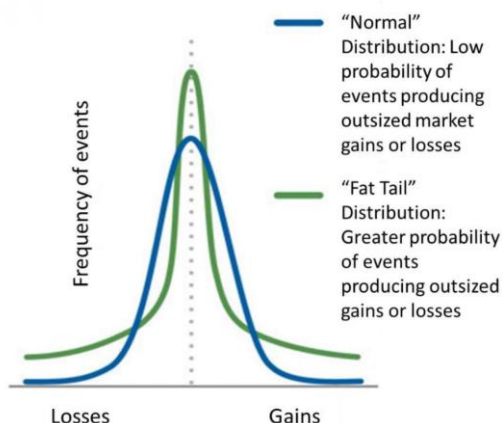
"Normal" Distribution: Low probability of events producing outsized market gains or losses

"Fat Tail" Distribution: Greater probability of events producing outsized gains or losses

Frequency of events

Losses

Gains